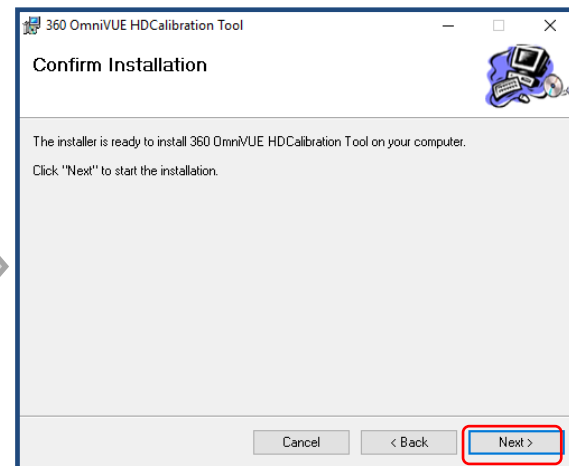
360 OmniVUE HDCalibration Tool

Confirm Installation

The installer is ready to install 360 OmniVUE HDCalibration Tool on your computer.

Click "Next" to start the installation.

Cancel

< Back

Next >